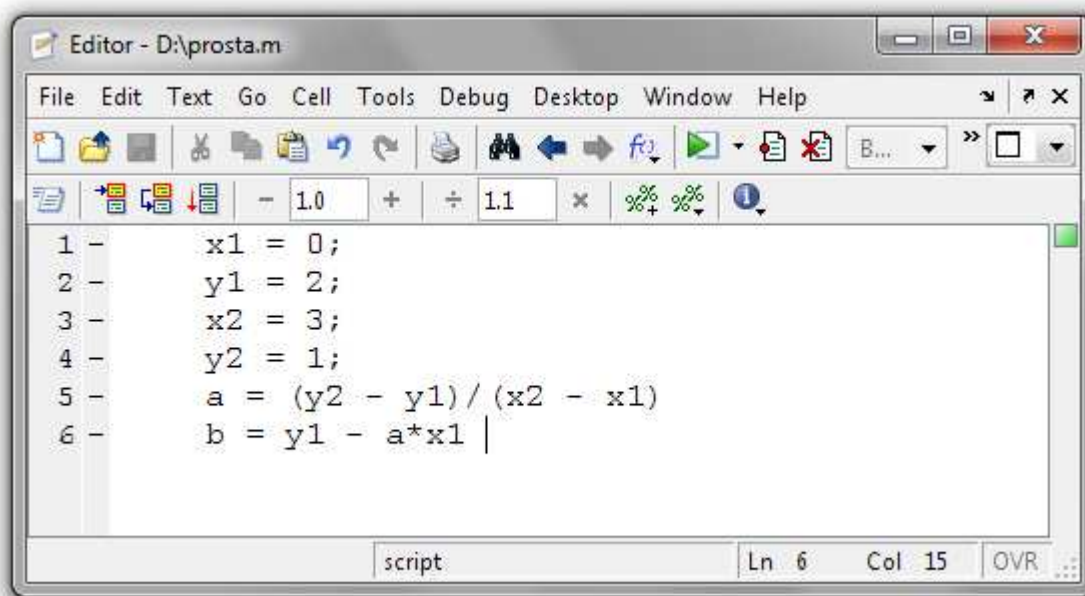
Editor - D:\prosta.m

File Edit Text Go Cell Tools Debug Desktop Window Help

B...

− 1.0 + ÷ 1.1 ×

1 − x1 = 0;
2 − y1 = 2;
3 − x2 = 3;
4 − y2 = 1;
5 − a = (y2 - y1)/(x2 - x1)
6 − b = y1 - a*x1

script Ln 6 Col 15 OVR